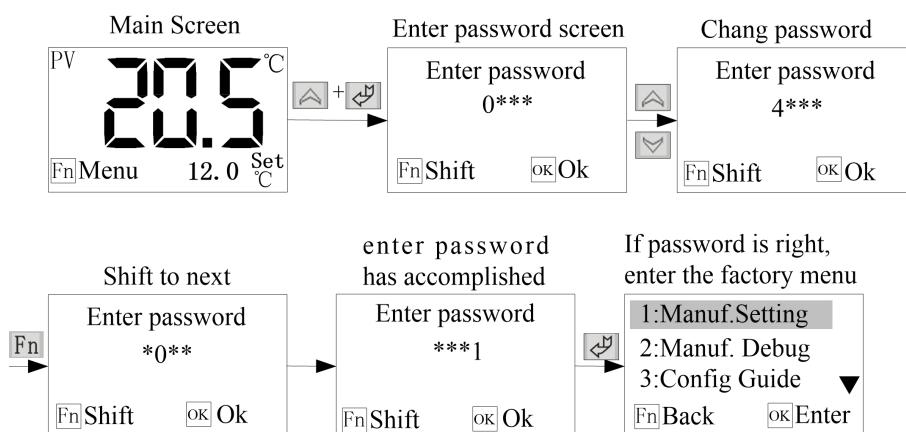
Main Screen

PV
20.5 ℃
Fn Menu 12. 0 Set ℃

+

Enter password screen

Enter password
0***
Fn Shift OK Ok

Chang password

Enter password
4***
Fn Shift OK Ok

Shift to next

Fn

Enter password
*0**
Fn Shift OK Ok

enter password has accomplished

Enter password
***1
Fn Shift OK Ok

If password is right, enter the factory menu

1:Manuf.Setting
2:Manuf. Debug
3:Config Guide
Fn Back OK Enter